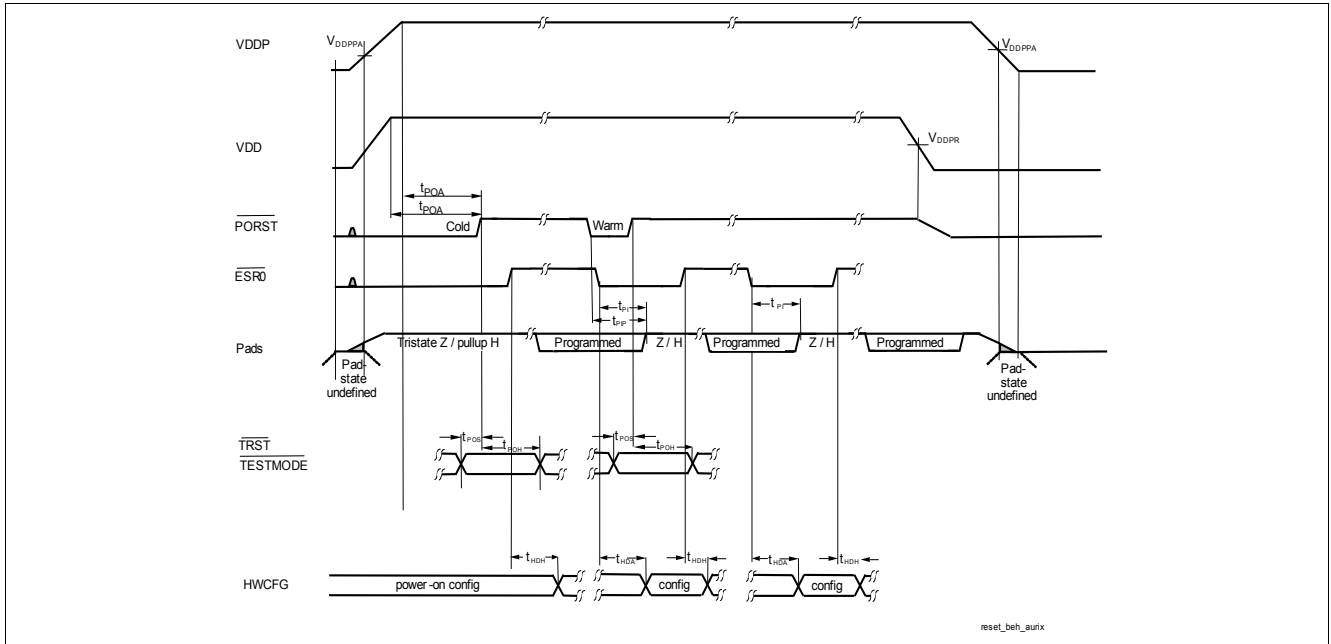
VDDP

$V_{DDPPA}$

$V_{DDPPA}$

VDD

$V_{DDPR}$

$t_{POA}$

$t_{POA}$

$\overline{PORST}$

Cold

Warm

$\overline{ESR0}$

$t_{PI}$

$t_{PIP}$

$t_{PI}$

Pads

Tristate Z / pullup H

Programmed

Z / H

Programmed

Z / H

Programmed

Pad-state undefined

Pad-state undefined

$\overline{TRST}$

$\overline{TESTMODE}$

$t_{POS}$

$t_{POH}$

$t_{POS}$

$t_{POH}$

$t_{HDH}$

$t_{HDA}$

$t_{HDH}$

$t_{HDA}$

$t_{HDH}$

HWCFG

power-on config

config

config

reset_beh_aurix